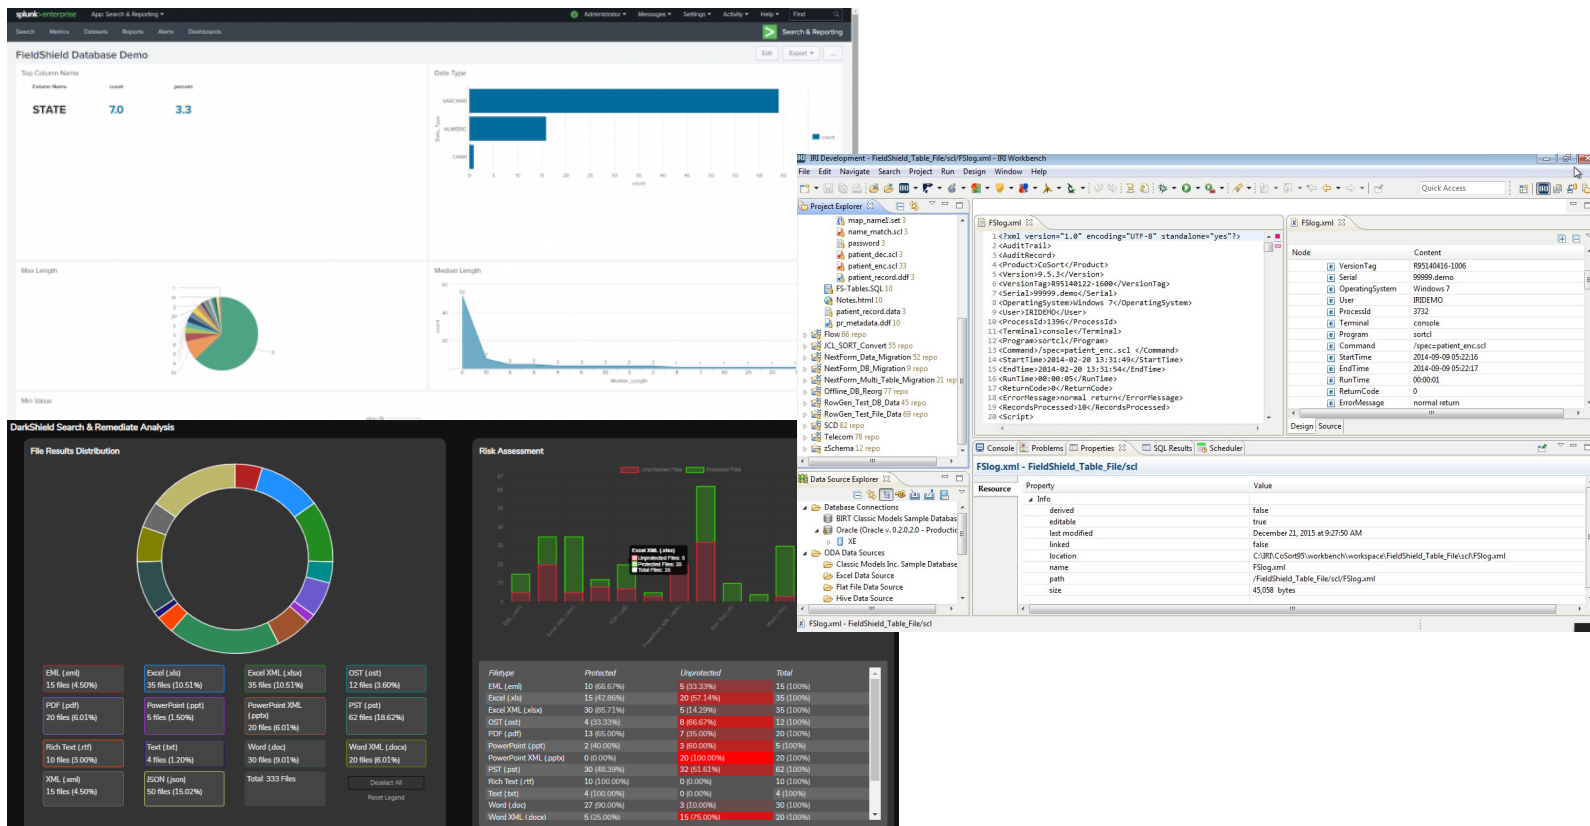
splunk>enterprise App: Search & Reporting Administrator Messages Settings Activity Help Find

Search Metrics Datasets Reports Alerts Dashboards Search & Reporting

FieldShield Database Demo

Edit Export ...

Top Column Name

Column Name count percent

STATE 7.0 3.3

Data Type

VARCHAR NUMERIC CHAR

Max Length

Median Length

Min Value

DarkShield Search & Remediate Analysis

File Results Distribution

EML (.eml) 15 files (4.50%)
Excel (.xls) 35 files (10.51%)
Excel XML (.xlsx) 35 files (10.51%)
OST (.ost) 12 files (3.60%)
PDF (.pdf) 20 files (6.01%)
PowerPoint (.ppt) 5 files (1.50%)
PowerPoint XML (.pptx) 20 files (6.01%)
PST (.pst) 62 files (18.62%)
Rich Text (.rtf) 10 files (3.00%)
Text (.txt) 4 files (1.20%)
Word (.doc) 30 files (9.01%)
Word XML (.docx) 20 files (6.01%)
XML (.xml) 15 files (4.50%)
JSON (.json) 50 files (15.02%)
Total: 333 Files
Deselect All
Reset Legend

Risk Assessment

Unprotected Files Protected Files

Excel XML (.xlsx)
Unprotected Files: 5
Protected Files: 30
Total Files: 35

| Filetype | Protected | Unprotected | Total |
|---|---|---|---|
| EML (.eml) | 10 (66.67%) | 5 (33.33%) | 15 (100%) |
| Excel (.xls) | 15 (42.86%) | 20 (57.14%) | 35 (100%) |
| Excel XML (.xlsx) | 30 (85.71%) | 5 (14.29%) | 35 (100%) |
| OST (.ost) | 4 (33.33%) | 8 (66.67%) | 12 (100%) |
| PDF (.pdf) | 13 (65.00%) | 7 (35.00%) | 20 (100%) |
| PowerPoint (.ppt) | 2 (40.00%) | 3 (60.00%) | 5 (100%) |
| PowerPoint XML (.pptx) | 0 (0.00%) | 20 (100.00%) | 20 (100%) |
| PST (.pst) | 30 (48.39%) | 32 (51.61%) | 62 (100%) |
| Rich Text (.rtf) | 10 (100.00%) | 0 (0.00%) | 10 (100%) |
| Text (.txt) | 4 (100.00%) | 0 (0.00%) | 4 (100%) |
| Word (.doc) | 27 (90.00%) | 3 (10.00%) | 30 (100%) |
| Word XML (.docx) | 5 (25.00%) | 15 (75.00%) | 20 (100%) |

IRI Development - FieldShield_Table_File/scl/FSlog.xml - IRI Workbench
File Edit Navigate Search Project Run Design Window Help
Quick Access

Project Explorer
map_name1.set 3
name_match.scl 3
password 3
patient_dec.scl 3
patient_enc.scl 33
patient_record.ddf 3
FS-Tables.SQL 10
Notes.html 10
patient_record.data 3
pr_metadata.ddf 10
Flow 66 repo
JCL_SORT_Convert 55 repo
NextForm_Data_Migration 52 repo
NextForm_DB_Migration 9 repo
NextForm_Multi_Table_Migration 21 rep
Offline_DB_Reorg 77 repo
RowGen_Test_DB_Data 45 repo
RowGen_Test_File_Data 69 repo
SCD 82 repo
Telecom 78 repo
zSchema 12 repo

FSlog.xml
1 <?xml version="1.0" encoding="UTF-8" standalone="yes"?>
2 <AuditTrail>
3 <AuditRecord>
4 <Product>CoSort</Product>
5 <Version>9.5.3</Version>
6 <VersionTag>R95140122-1600</VersionTag>
7 <Serial>99999.demo</Serial>
8 <OperatingSystem>Windows 7</OperatingSystem>
9 <User>IRIDEMO</User>
10 <ProcessId>1396</ProcessId>
11 <Terminal>console</Terminal>
12 <Program>sortcl</Program>
13 <Command>/spec=patient_enc.scl </Command>
14 <StartTime>2014-02-20 13:31:49</StartTime>
15 <EndTime>2014-02-20 13:31:54</EndTime>
16 <RunTime>00:00:05</RunTime>
17 <ReturnCode>0</ReturnCode>
18 <ErrorMessage>normal return</ErrorMessage>
19 <RecordsProcessed>10</RecordsProcessed>
20 <Script>

FSlog.xml
| Node | Content |
|---|---|
| VersionTag | R95140416-1006 |
| Serial | 99999.demo |
| OperatingSystem | Windows 7 |
| User | IRIDEMO |
| ProcessId | 3732 |
| Terminal | console |
| Program | sortcl |
| Command | /spec=patient_enc.scl |
| StartTime | 2014-09-09 05:22:16 |
| EndTime | 2014-09-09 05:22:17 |
| RunTime | 00:00:01 |
| ReturnCode | 0 |
| ErrorMessage | normal return |

Design Source

Data Source Explorer
Database Connections
BIRT Classic Models Sample Databas
Oracle (Oracle v. 0.2.0.2.0 - Productic
XE
ODA Data Sources
Classic Models Inc. Sample Database
Excel Data Source
Flat File Data Source
Hive Data Source

Console Problems Properties SQL Results Scheduler
FSlog.xml - FieldShield_Table_File/scl
Resource
| Property | Value |
|---|---|
| Info | |
| derived | false |
| editable | true |
| last modified | December 21, 2015 at 9:27:50 AM |
| linked | false |
| location | C:\IRI\CoSort95\workbench\workspace\FieldShield_Table_File\scl\FSlog.xml |
| name | FSlog.xml |
| path | /FieldShield_Table_File/scl/FSlog.xml |
| size | 45,058 bytes |

FSlog.xml - FieldShield_Table_File/scl